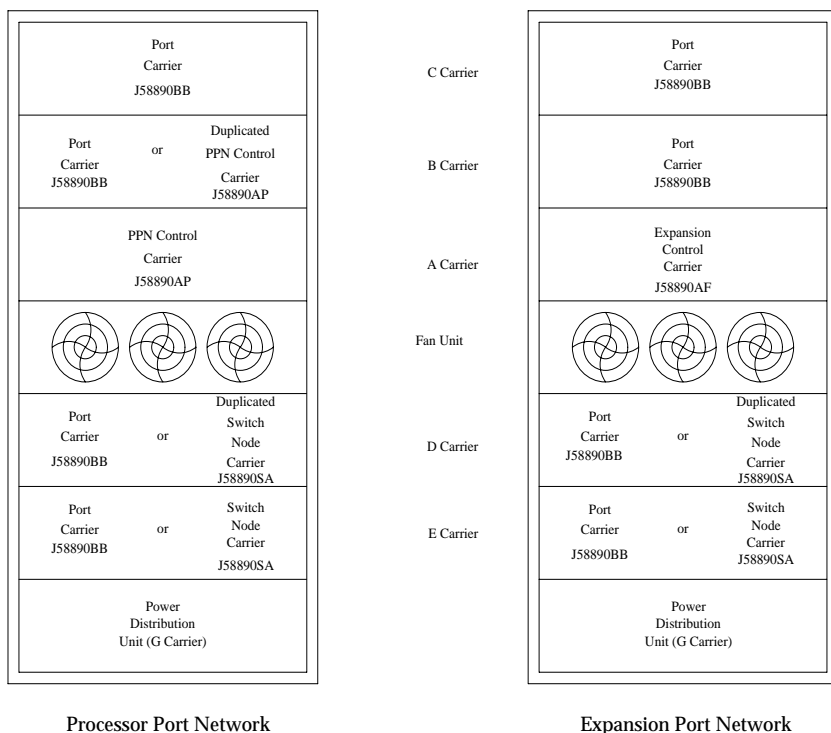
Port Carrier J58890BB

C Carrier

Port Carrier J58890BB

Port Carrier J58890BB

or

Duplicated PPN Control Carrier J58890AP

B Carrier

Port Carrier J58890BB

PPN Control Carrier J58890AP

A Carrier

Expansion Control Carrier J58890AF

Fan Unit

Port Carrier J58890BB

or

Duplicated Switch Node Carrier J58890SA

D Carrier

Port Carrier J58890BB

or

Duplicated Switch Node Carrier J58890SA

Port Carrier J58890BB

or

Switch Node Carrier J58890SA

E Carrier

Port Carrier J58890BB

or

Switch Node Carrier J58890SA

Power Distribution Unit (G Carrier)

Power Distribution Unit (G Carrier)

Processor Port Network

Expansion Port Network